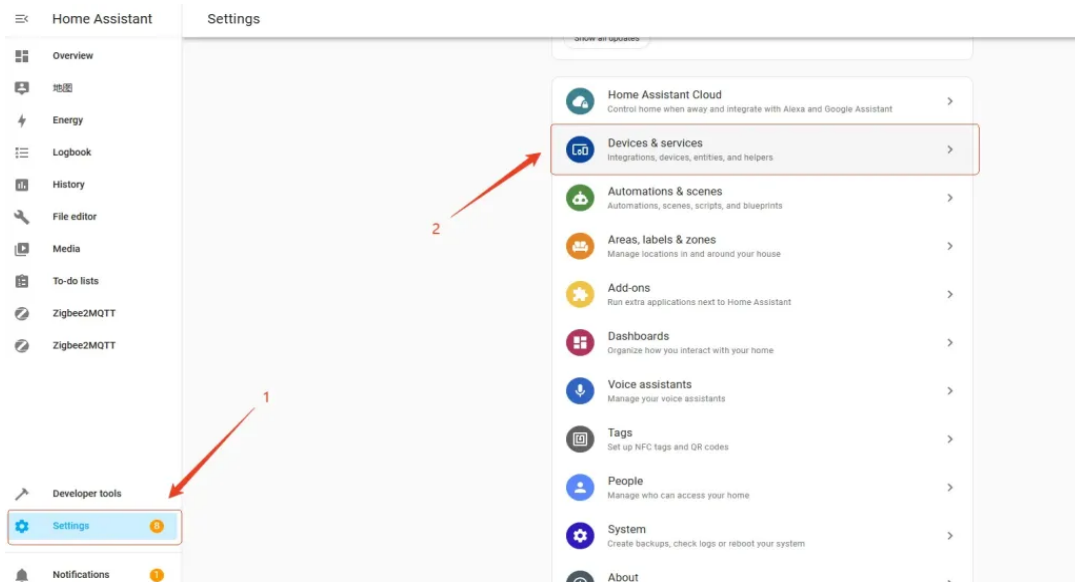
Home Assistant

Overview
地图
Energy
Logbook
History
File editor
Media
To-do lists
Zigbee2MQTT
Zigbee2MQTT

Developer tools
Settings 8
Notifications 1

Settings

Show all updates

Home Assistant Cloud
Control home when away and integrate with Alexa and Google Assistant

Devices & services
Integrations, devices, entities, and helpers

Automations & scenes
Automations, scenes, scripts, and blueprints

Areas, labels & zones
Manage locations in and around your house

Add-ons
Run extra applications next to Home Assistant

Dashboards
Organize how you interact with your home

Voice assistants
Manage your voice assistants

Tags
Set up NFC tags and QR codes

People
Manage who can access your home

System
Create backups, check logs or reboot your system

About

1
2